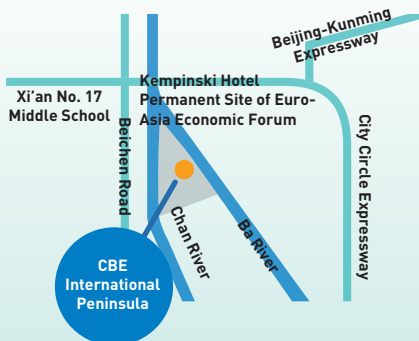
Beijing-Kunming Expressway

Xi'an No. 17 Middle School

Kempinski Hotel Permanent Site of Euro-Asia Economic Forum

Beichen Road

City Circle Expressway

Chan River

Ba River

CBE International Peninsula